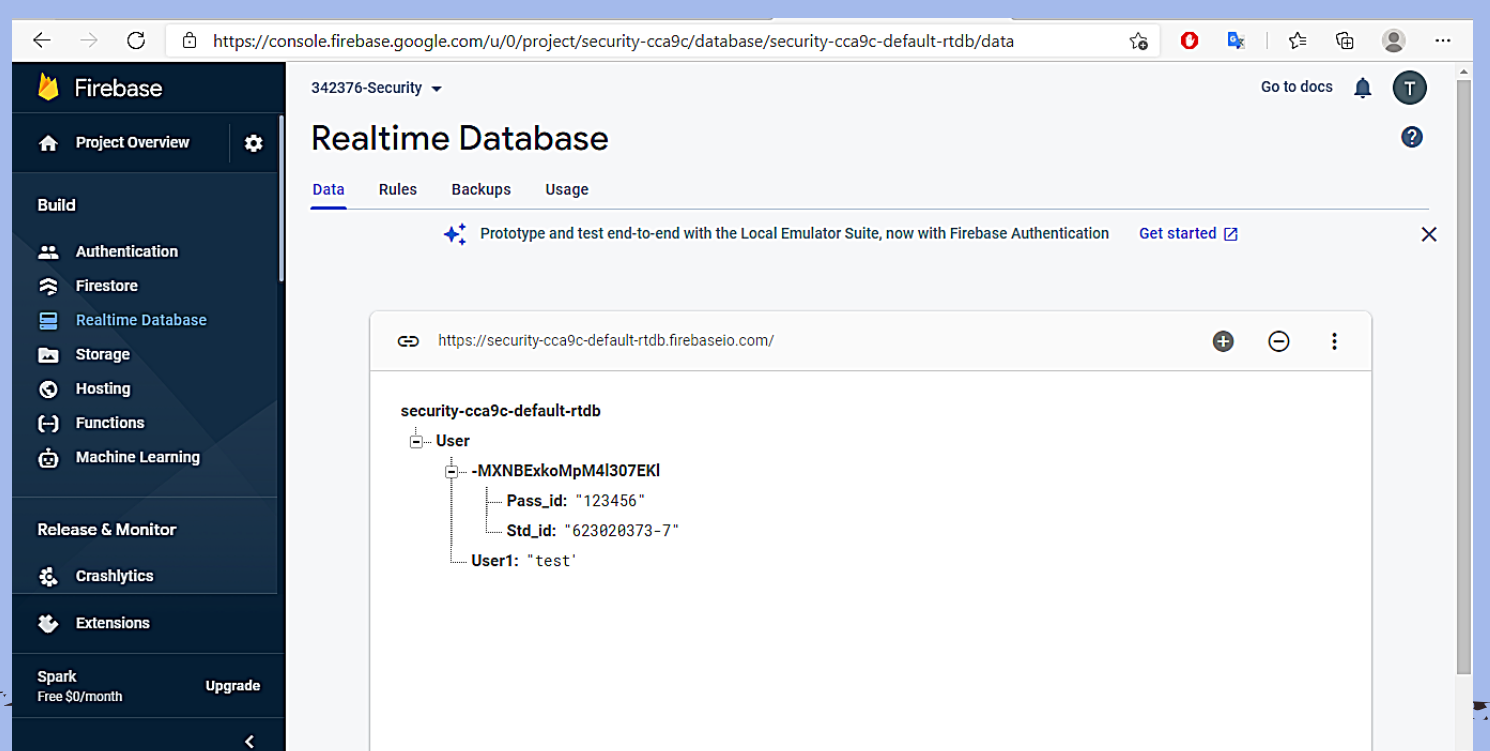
https://console.firebase.google.com/u/0/project/security-cca9c/database/security-cca9c-default-rtdb/data

Firebase

Project Overview

Build

Authentication

Firestore

Realtime Database

Storage

Hosting

Functions

Machine Learning

Release & Monitor

Crashlytics

Extensions

Spark
Free $0/month

Upgrade

342376-Security

Go to docs

T

Realtime Database

Data Rules Backups Usage

Prototype and test end-to-end with the Local Emulator Suite, now with Firebase Authentication

Get started

https://security-cca9c-default-rtdb.firebaseio.com/

security-cca9c-default-rtdb
User
-MXNBExkoMpM4l307EKl
Pass_id: "123456"
Std_id: "623020373-7"
User1: "test"